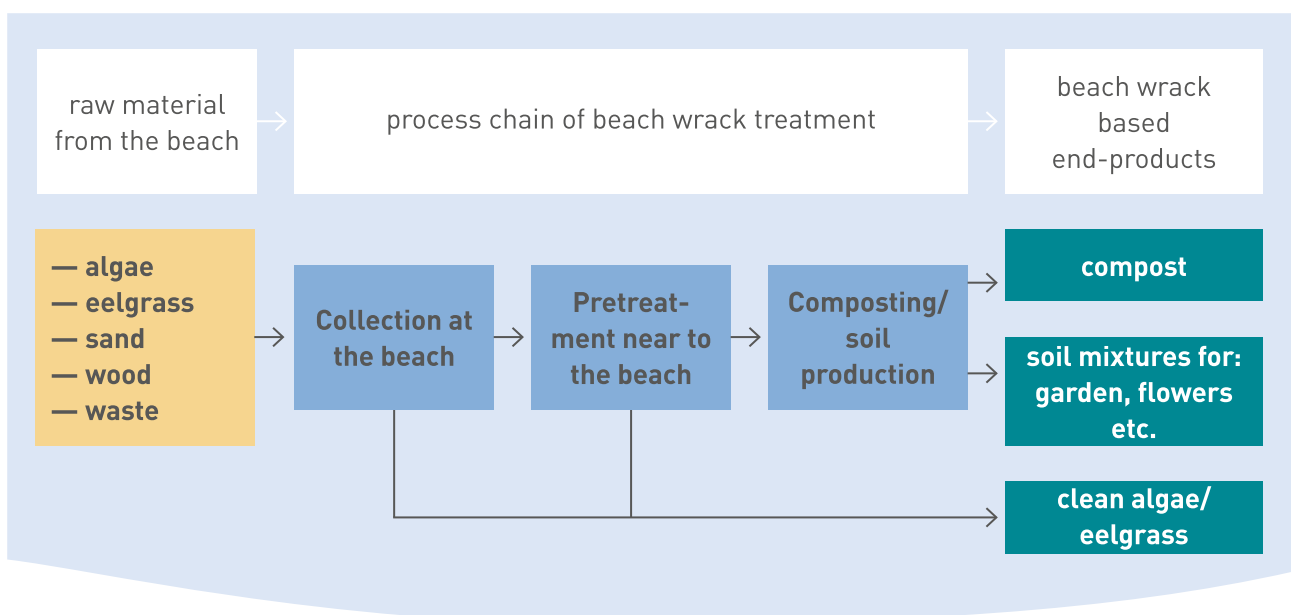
raw material from the beach

process chain of beach wrack treatment

beach wrack based end-products

— algae
— eelgrass
— sand
— wood
— waste

Collection at the beach

Pretreatment near to the beach

Composting/ soil production

compost

soil mixtures for: garden, flowers etc.

clean algae/ eelgrass